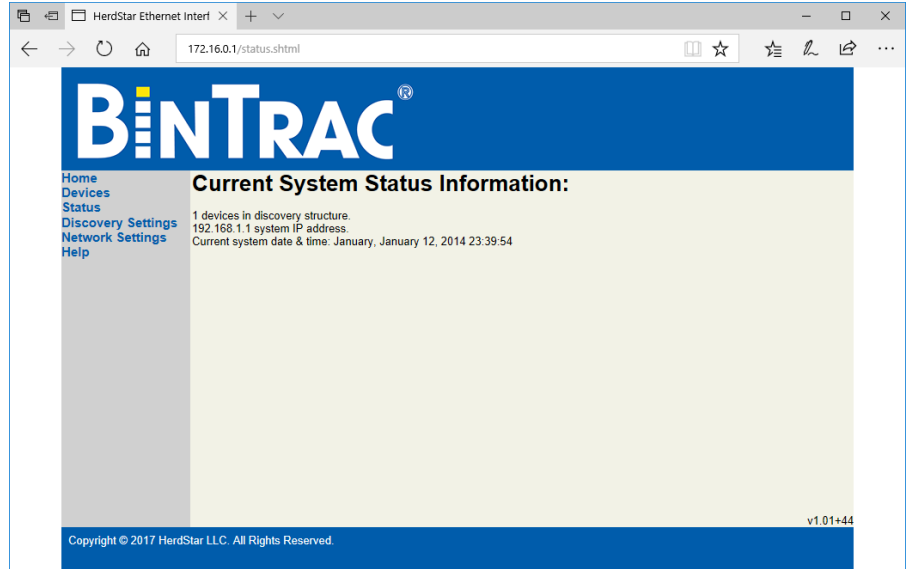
HerdStar Ethernet Interf

172.16.0.1/status.shtml

BINTRAC®

Home
Devices
Status
Discovery Settings
Network Settings
Help

Current System Status Information:

1 devices in discovery structure.
192.168.1.1 system IP address.
Current system date & time: January, January 12, 2014 23:39:54

v1.01+44

Copyright © 2017 HerdStar LLC. All Rights Reserved.